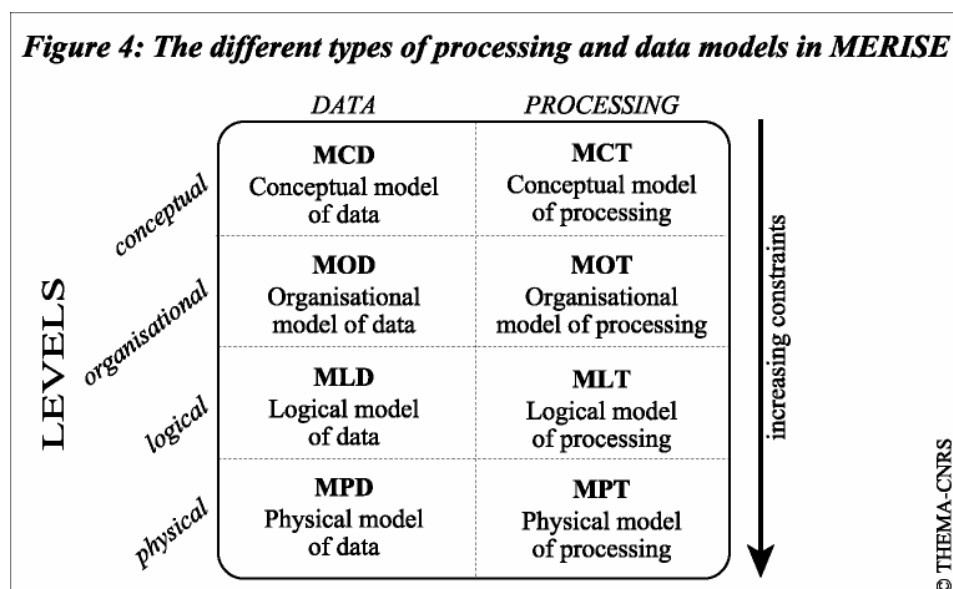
Figure 4: The different types of processing and data models in MERISE

LEVELS

| | DATA | PROCESSING |
|---|---|---|
| conceptual | MCD Conceptual model of data | MCT Conceptual model of processing |
| organisational | MOD Organisational model of data | MOT Organisational model of processing |
| logical | MLD Logical model of data | MLT Logical model of processing |
| physical | MPD Physical model of data | MPT Physical model of processing |

increasing constraints

© THEMA-CNRS